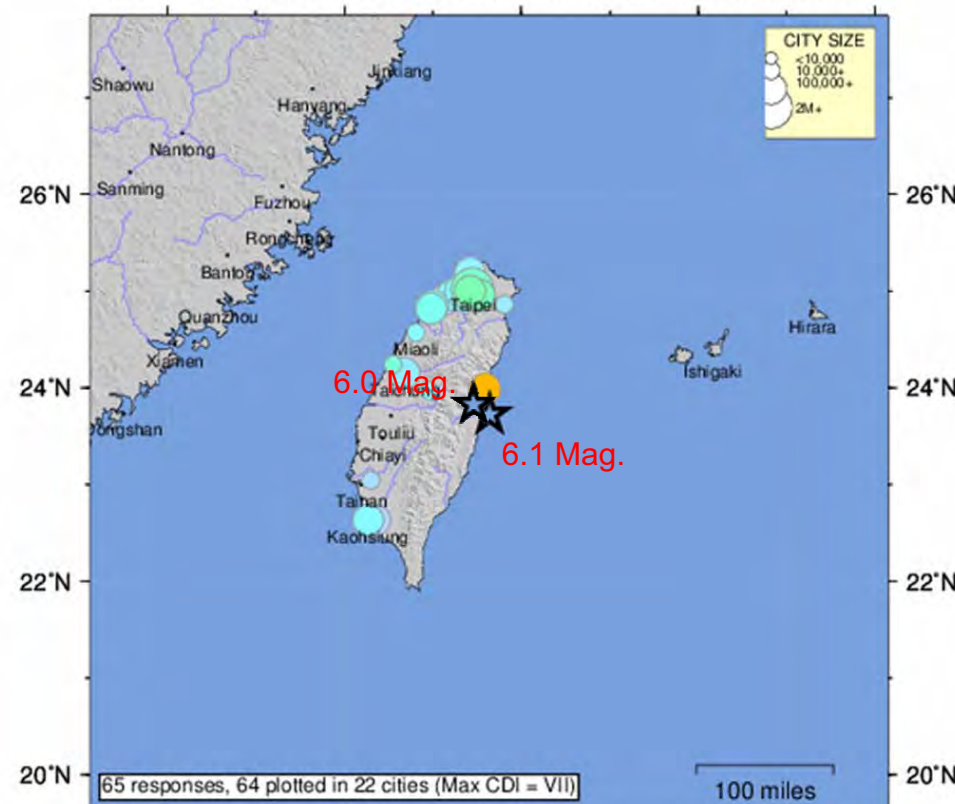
CITY SIZE
<10,000
10,000+
100,000+
2M+

Shaowu
Jinjiang
Hanyang
Nantong
Sanming
Fuzhou
Rongcheng
Bantou
Quanzhou
Xiamen
Dongshan
Taipei
Miaoli
Taichung
Touliu
Chiayi
Tainan
Kaohsiung
Ishigaki
Hirara

6.0 Mag.
6.1 Mag.

26°N
26°N
24°N
24°N
22°N
22°N
20°N
20°N

65 responses, 64 plotted in 22 cities (Max CDI = VII)
100 miles